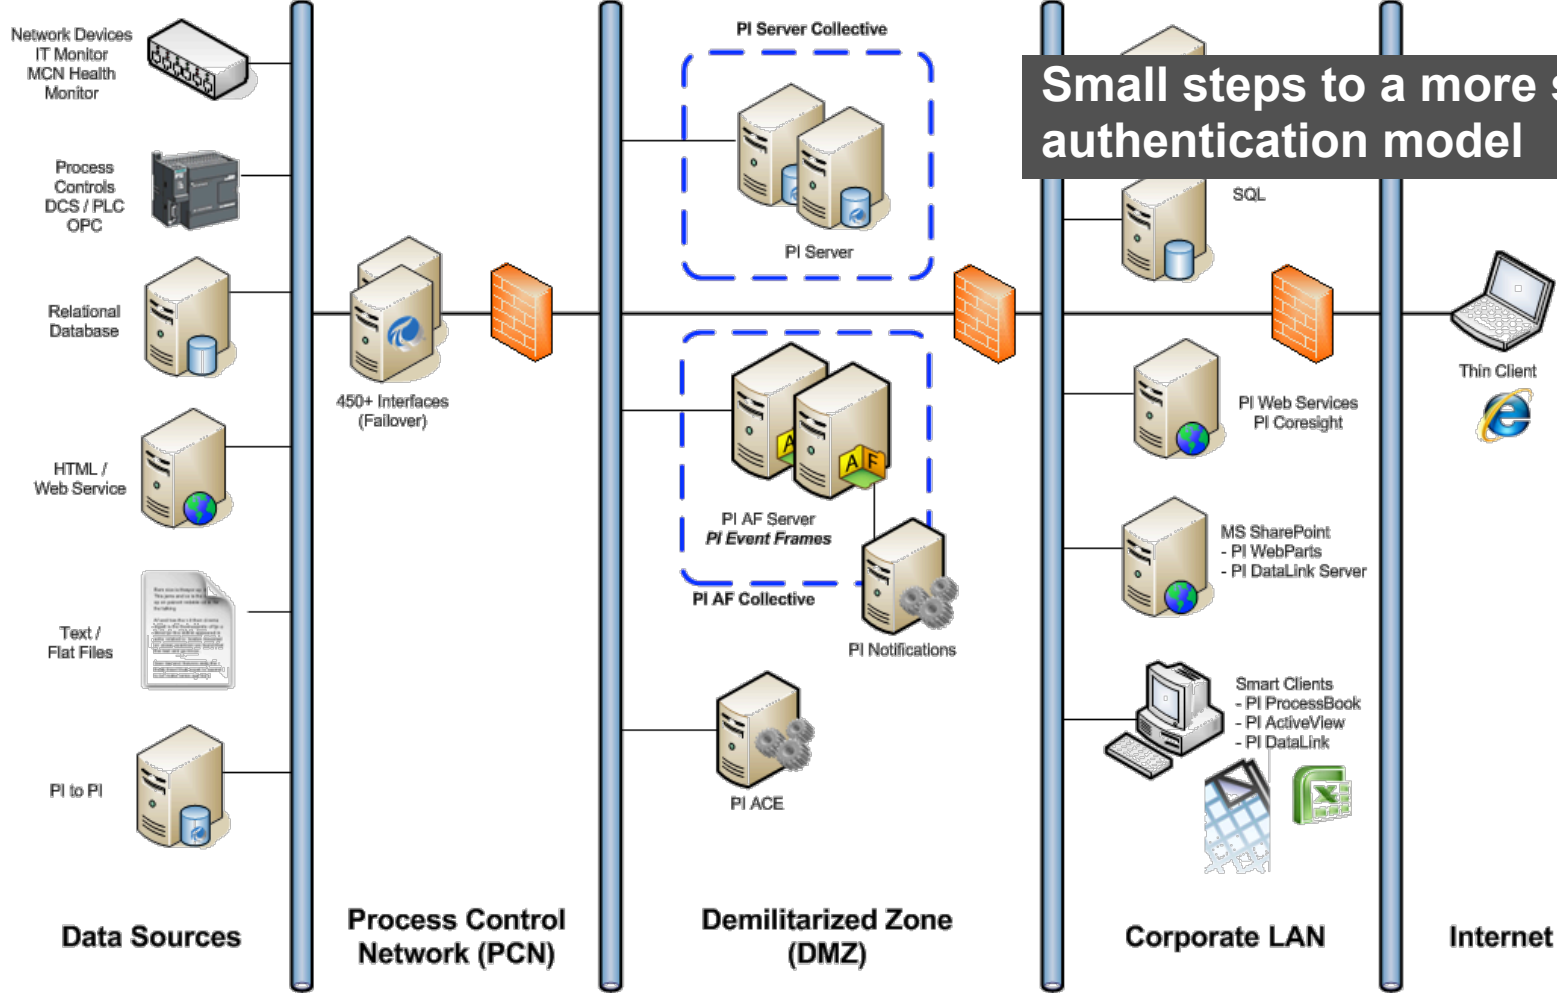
Small steps to a more s
authentication model

Network Devices
IT Monitor
MCN Health
Monitor

Process
Controls
DCS / PLC
OPC

Relational
Database

HTML /
Web Service

Text /
Flat Files

PI to PI

450+ Interfaces
(Failover)

PI Server Collective

PI Server

PI AF Server
PI Event Frames

PI AF Collective

PI Notifications

PI ACE

SQL

PI Web Services
PI Coresight

MS SharePoint
- PI WebParts
- PI DataLink Server

Smart Clients
- PI ProcessBook
- PI ActiveView
- PI DataLink

Thin Client

Data Sources

Process Control
Network (PCN)

Demilitarized Zone
(DMZ)

Corporate LAN

Internet